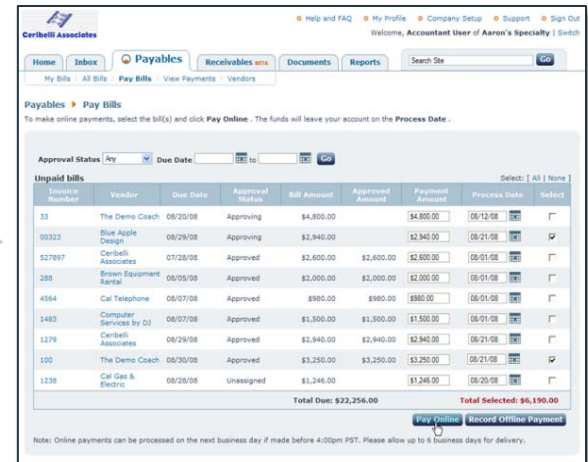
Ceribelli Associates

Help and FAQ | My Profile | Company Setup | Support | Sign Out

Welcome, Accountant User of Aaron's Specialty | Switch

Home | Inbox | Payables | Receivables BETA | Documents | Reports

Search Site | Go

My Bills | All Bills | Pay Bills | View Payments | Vendors

Payables ▸ Pay Bills

To make online payments, select the bill(s) and click Pay Online . The funds will leave your account on the Process Date .

Approval Status Any Due Date to Go

Unpaid bills

Select: [ All | None ]

| Invoice Number | Vendor | Due Date | Approval Status | Bill Amount | Approved Amount | Payment Amount | Process Date | Select |
|---|---|---|---|---|---|---|---|---|
| 33 | The Demo Coach | 08/20/08 | Approving | $4,800.00 | | $4,800.00 | 08/12/08 | |
| 00323 | Blue Apple Design | 08/29/08 | Approving | $2,940.00 | | $2,940.00 | 08/21/08 | ☑ |
| 527897 | Ceribelli Associates | 07/28/08 | Approved | $2,600.00 | $2,600.00 | $2,600.00 | 08/01/08 | |
| 288 | Brown Equipment Rental | 08/05/08 | Approved | $2,000.00 | $2,000.00 | $2,000.00 | 08/01/08 | |
| 4564 | Cal Telephone | 08/07/08 | Approved | $980.00 | $980.00 | $980.00 | 08/01/08 | |
| 1483 | Computer Services by DJ | 08/07/08 | Approved | $1,500.00 | $1,500.00 | $1,500.00 | 08/01/08 | |
| 1279 | Ceribelli Associates | 08/29/08 | Approved | $2,940.00 | $2,940.00 | $2,940.00 | 08/21/08 | |
| 100 | The Demo Coach | 08/30/08 | Approved | $3,250.00 | $3,250.00 | $3,250.00 | 08/21/08 | ☑ |
| 1238 | Cal Gas & Electric | 08/28/08 | Unassigned | $1,246.00 | | $1,246.00 | 08/20/08 | |

Total Due: $22,256.00 Total Selected: $6,190.00

Pay Online | Record Offline Payment

Note: Online payments can be processed on the next business day if made before 4:00pm PST. Please allow up to 6 business days for delivery.